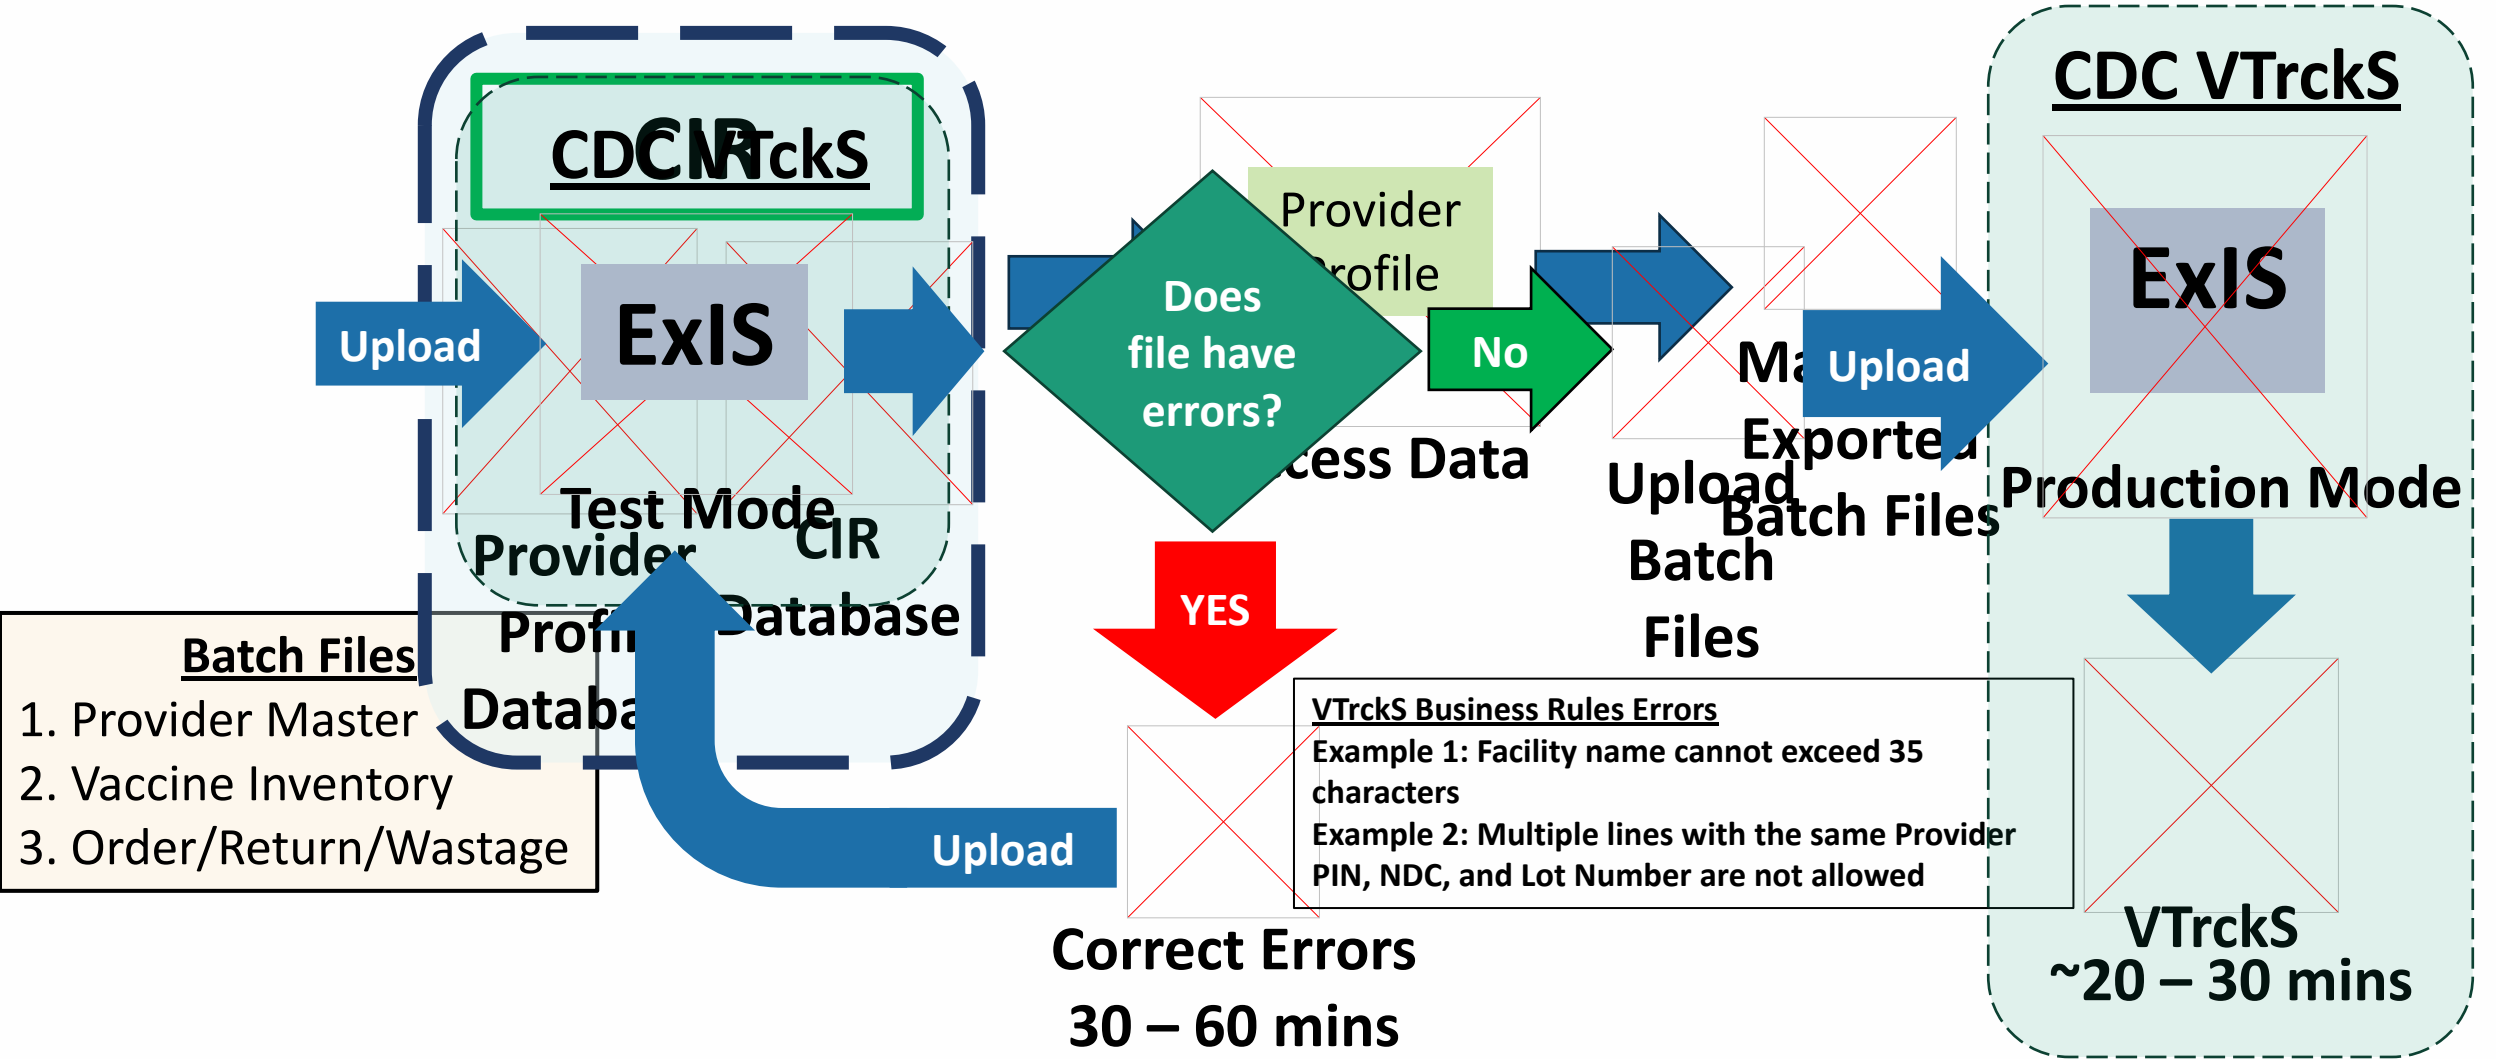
CDC VTrckS

CIR

ExIS

Upload

Test Mode

CIR Database

Provider Profile Database

Batch Files
1. Provider Master
2. Vaccine Inventory
3. Order/Return/Wastage

Upload

Provider Profile

Does file have errors?

cess Data

No

YES

Ma

Upload

Exported Batch Files

Upload Batch Files

CDC VTrckS

ExIS

Production Mode

VTrckS Business Rules Errors
Example 1: Facility name cannot exceed 35 characters
Example 2: Multiple lines with the same Provider PIN, NDC, and Lot Number are not allowed

Correct Errors
30 – 60 mins

VTrckS
~20 – 30 mins